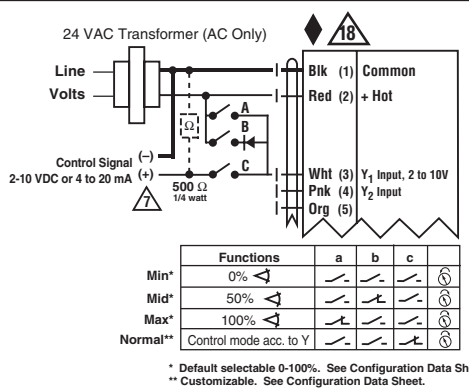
24 VAC Transformer (AC Only)

18

Line

Volts

Blk (1) Common

Red (2) + Hot

A

B

Ω

C

Control Signal (–)
2-10 VDC or 4 to 20 mA (+)

7

500 Ω
1/4 watt

Wht (3) $Y_1$ Input, 2 to 10V

Pnk (4) $Y_2$ Input

Org (5)

| | Functions | a | b | c | |
|---|---|---|---|---|---|
| Min* | 0% | | | | |
| Mid* | 50% | | | | |
| Max* | 100% | | | | |
| Normal** | Control mode acc. to Y | | | | |

* Default selectable 0-100%. See Configuration Data Sh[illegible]
** Customizable. See Configuration Data Sheet.